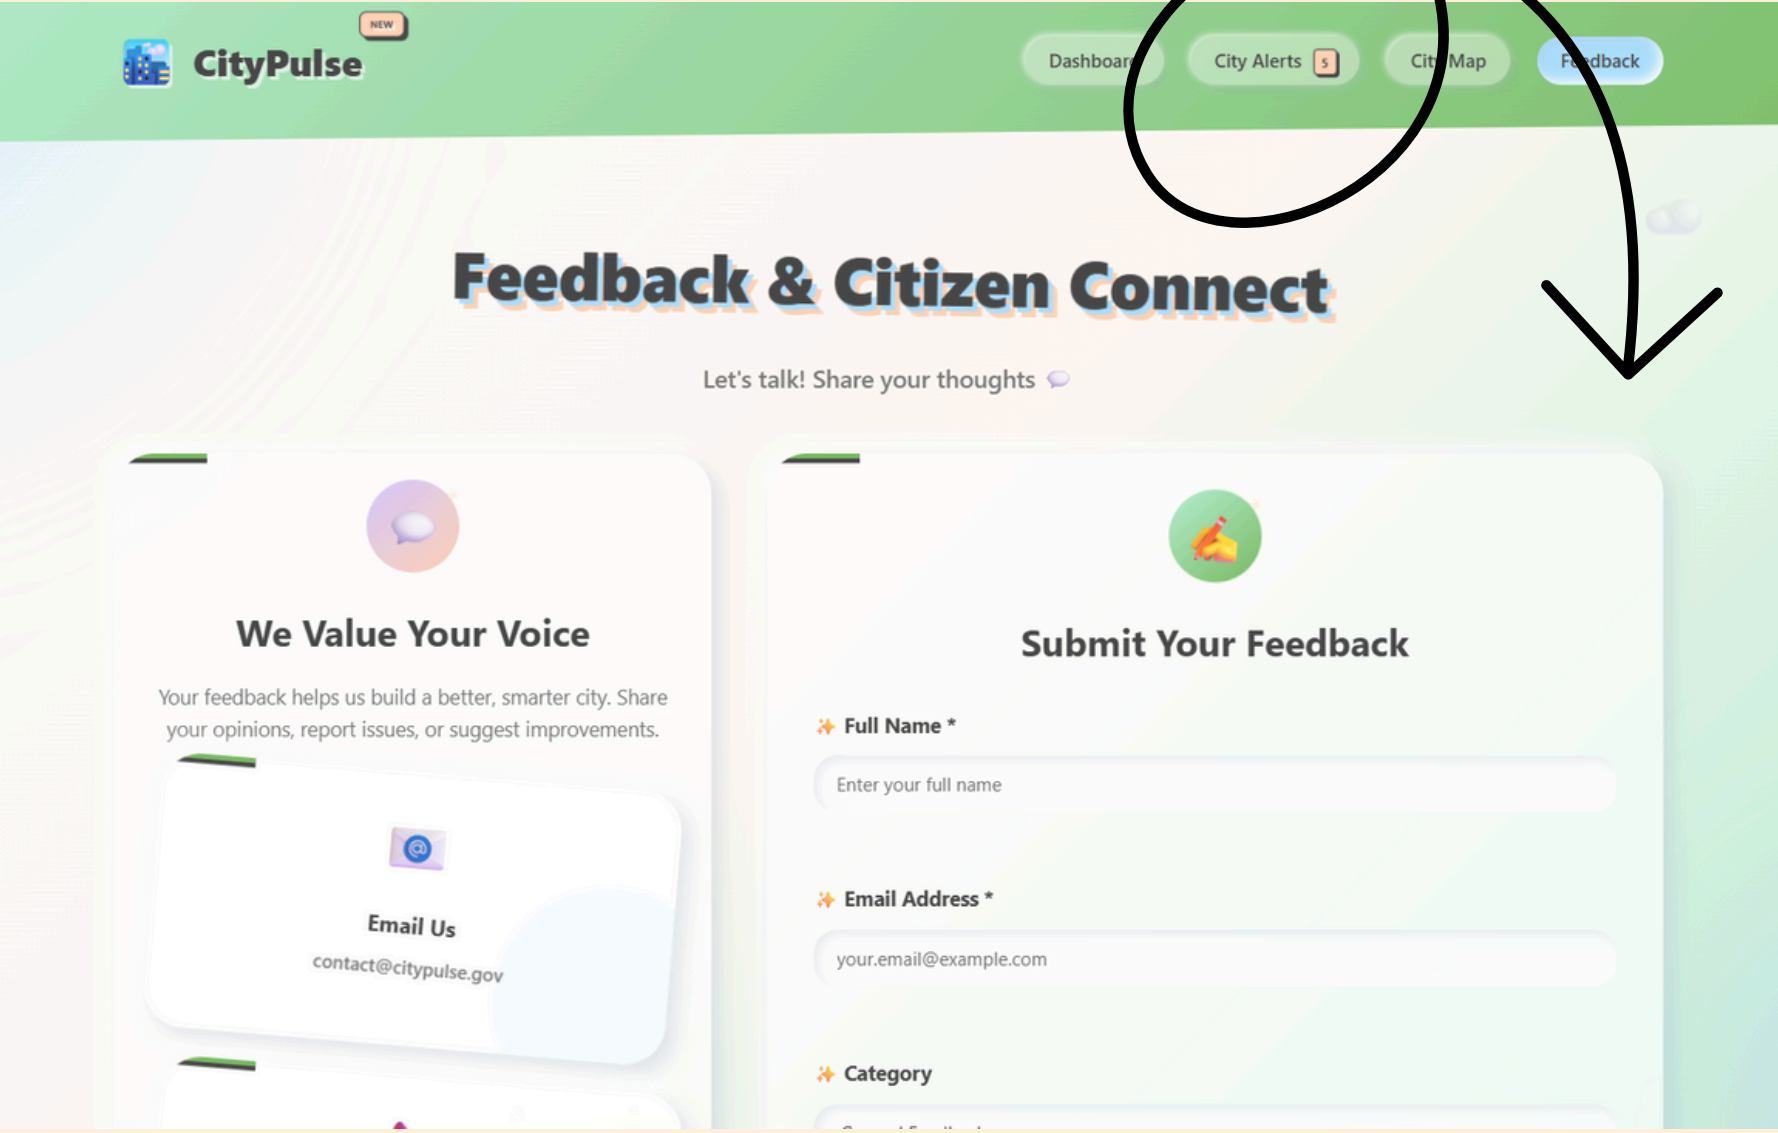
NEW

CityPulse

Dashboar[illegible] City Alerts 5 Cit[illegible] Map F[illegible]edback

Feedback & Citizen Connect

Let's talk! Share your thoughts

We Value Your Voice

Your feedback helps us build a better, smarter city. Share your opinions, report issues, or suggest improvements.

Email Us

contact@citypulse.gov

Submit Your Feedback

Full Name *

Enter your full name

Email Address *

your.email@example.com

Category

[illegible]